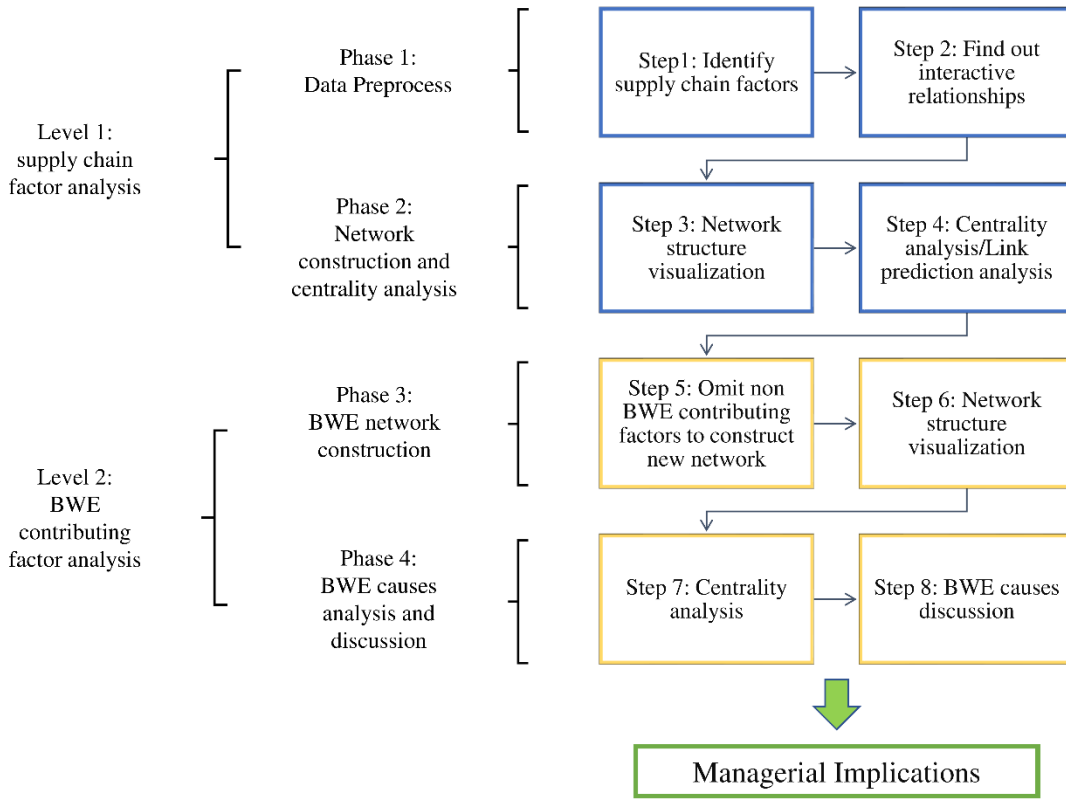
Level 1: supply chain factor analysis

Phase 1: Data Preprocess

Step1: Identify supply chain factors

Step 2: Find out interactive relationships

Phase 2: Network construction and centrality analysis

Step 3: Network structure visualization

Step 4: Centrality analysis/Link prediction analysis

Level 2: BWE contributing factor analysis

Phase 3: BWE network construction

Step 5: Omit non BWE contributing factors to construct new network

Step 6: Network structure visualization

Phase 4: BWE causes analysis and discussion

Step 7: Centrality analysis

Step 8: BWE causes discussion

Managerial Implications